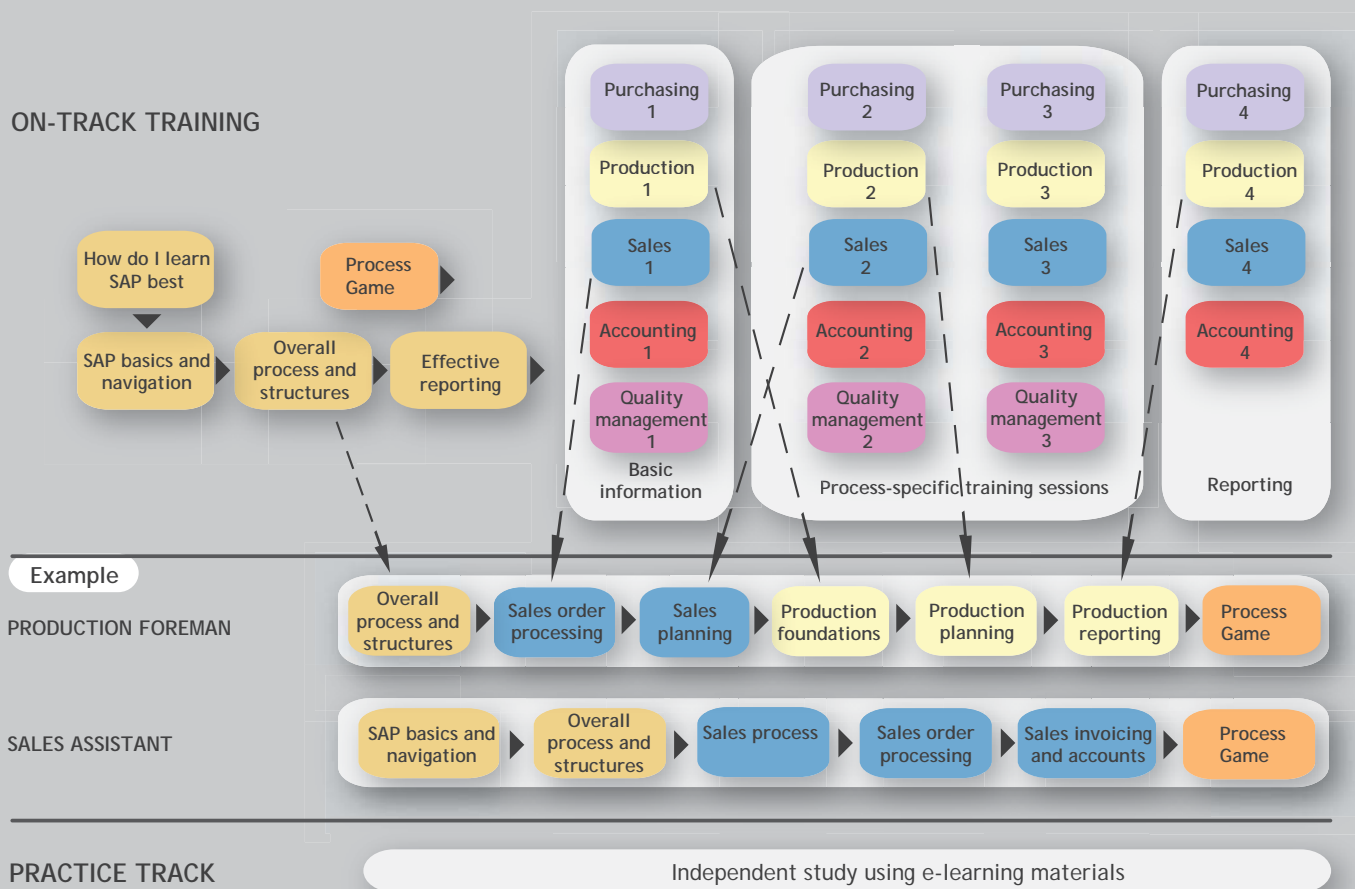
ON-TRACK TRAINING

How do I learn SAP best

SAP basics and navigation

Overall process and structures

Process Game

Effective reporting

Purchasing 1

Production 1

Sales 1

Accounting 1

Quality management 1

Basic information

Purchasing 2

Production 2

Sales 2

Accounting 2

Quality management 2

Purchasing 3

Production 3

Sales 3

Accounting 3

Quality management 3

Process-specific training sessions

Purchasing 4

Production 4

Sales 4

Accounting 4

Reporting

Example

PRODUCTION FOREMAN

Overall process and structures

Sales order processing

Sales planning

Production foundations

Production planning

Production reporting

Process Game

SALES ASSISTANT

SAP basics and navigation

Overall process and structures

Sales process

Sales order processing

Sales invoicing and accounts

Process Game

PRACTICE TRACK

Independent study using e-learning materials